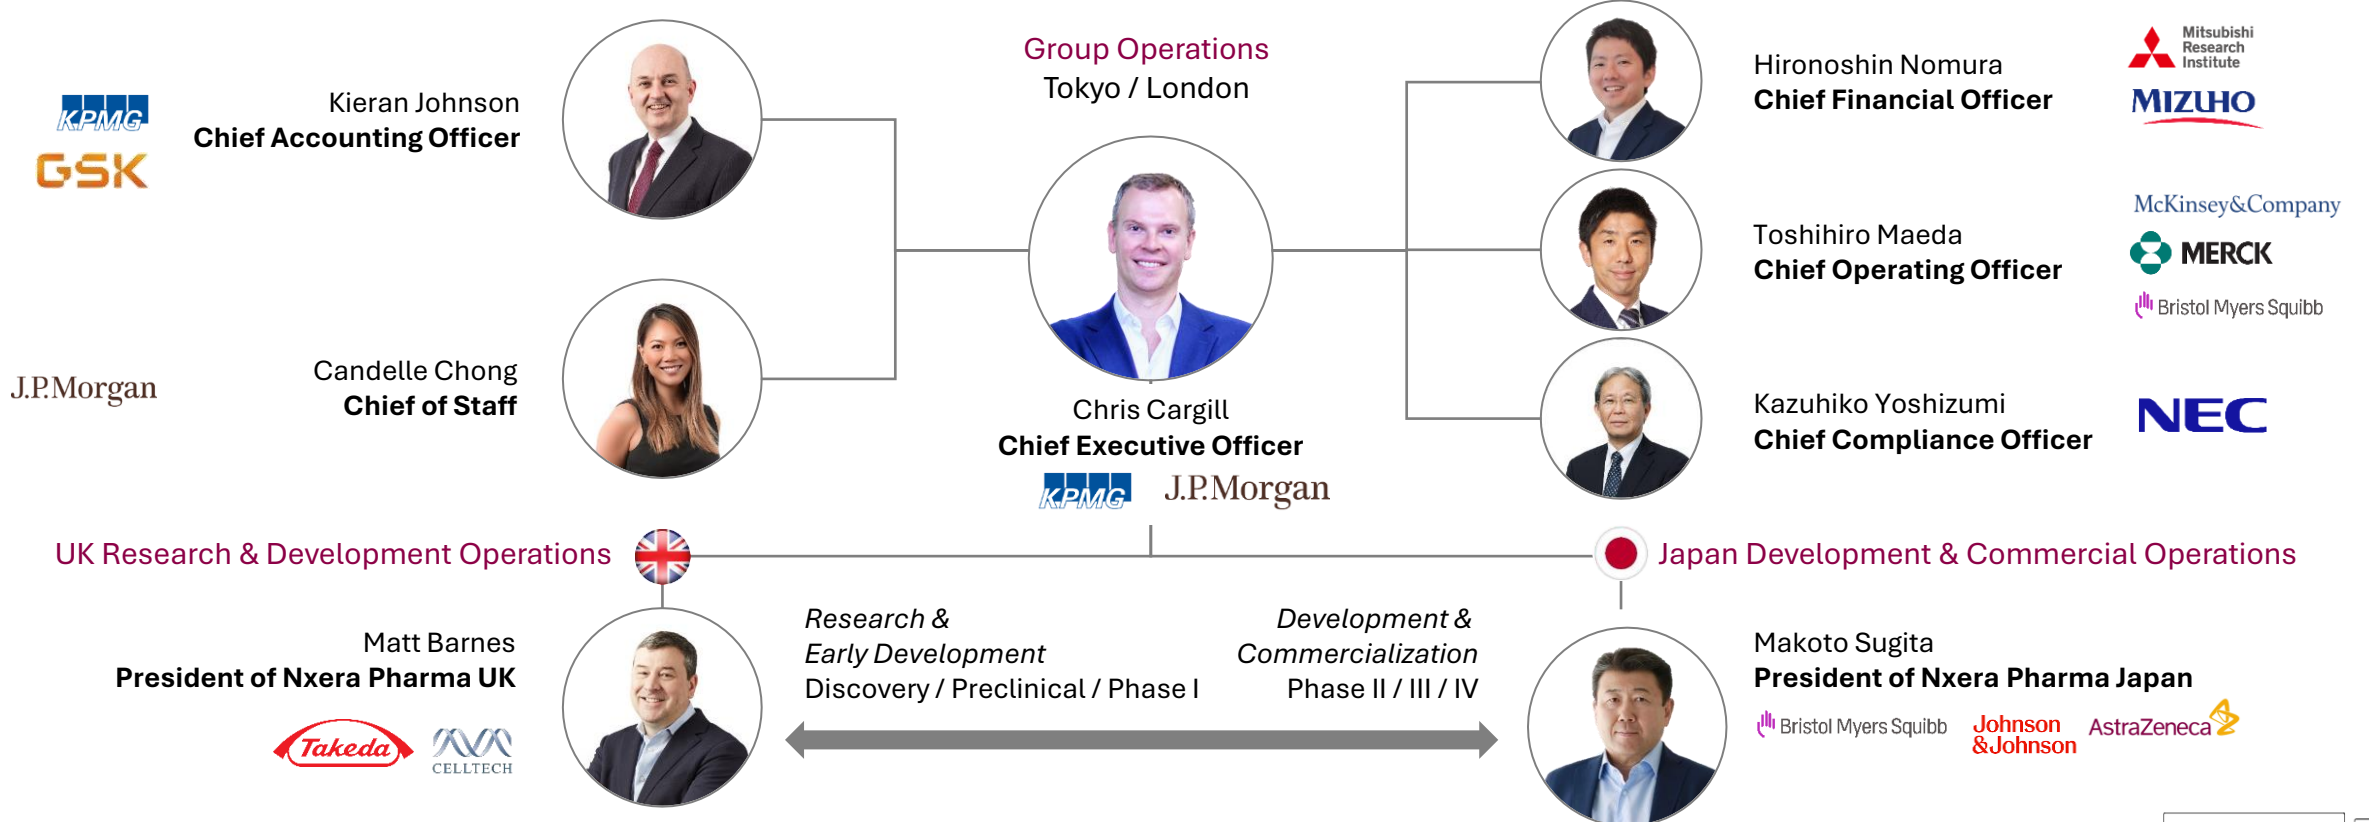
KPMG
GSK

Kieran Johnson
Chief Accounting Officer

J.P.Morgan

Candelle Chong
Chief of Staff

Group Operations
Tokyo / London

Chris Cargill
Chief Executive Officer
KPMG J.P.Morgan

Hironoshin Nomura
Chief Financial Officer

Mitsubishi Research Institute
MIZUHO

Toshihiro Maeda
Chief Operating Officer

McKinsey&Company
MERCK
Bristol Myers Squibb

Kazuhiko Yoshizumi
Chief Compliance Officer

NEC

UK Research & Development Operations

Japan Development & Commercial Operations

Matt Barnes
President of Nxera Pharma UK

Takeda CELLTECH

Research &
Early Development
Discovery / Preclinical / Phase I

Development &
Commercialization
Phase II / III / IV

Makoto Sugita
President of Nxera Pharma Japan

Bristol Myers Squibb Johnson &Johnson AstraZeneca